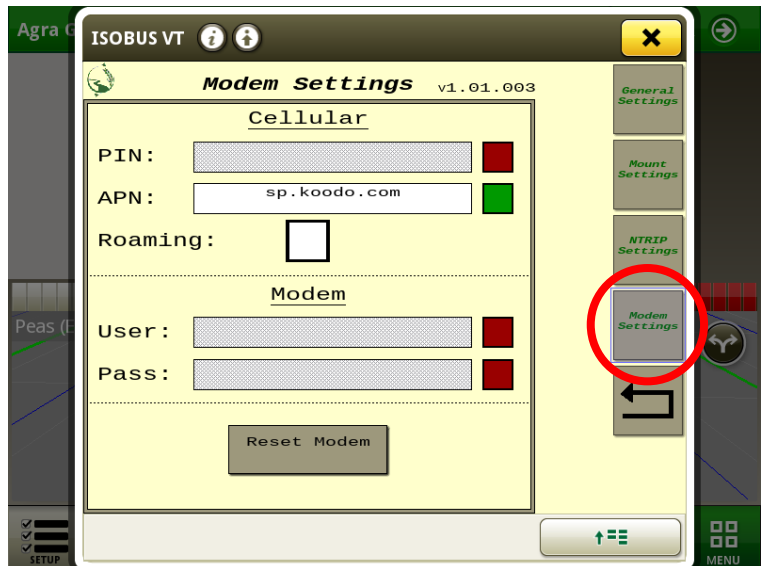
Agra G

ISOBUS VT

Modem Settings v1.01.003

Cellular

PIN:

APN: sp.koodo.com

Roaming:

Modem

User:

Pass:

Reset Modem

General Settings

Mount Settings

NTRIP Settings

Modem Settings

Peas (E

SETUP

MENU